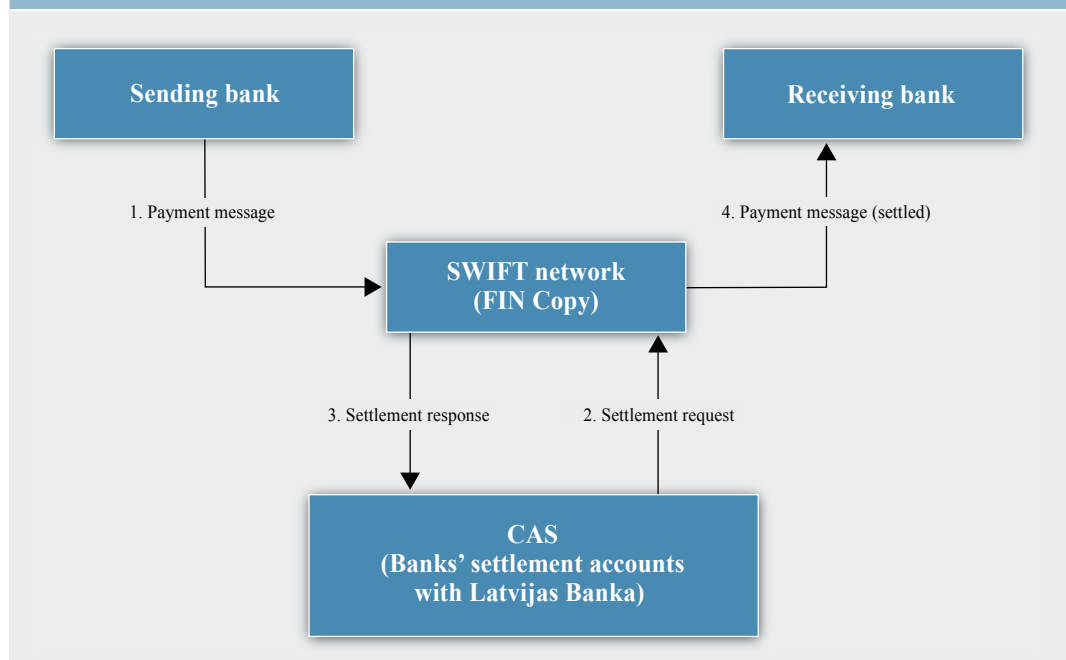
Sending bank

Receiving bank

1. Payment message

4. Payment message (settled)

SWIFT network
(FIN Copy)

3. Settlement response

2. Settlement request

CAS
(Banks' settlement accounts
with Latvijas Banka)